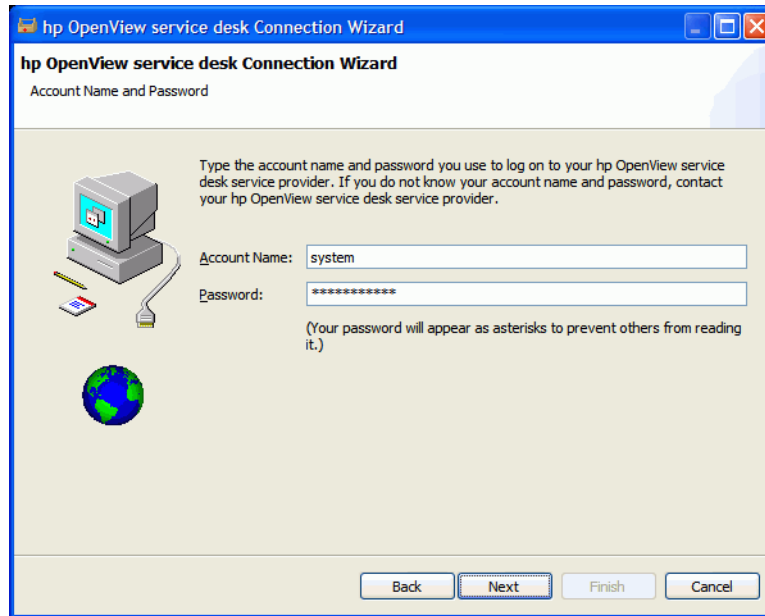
hp OpenView service desk Connection Wizard

hp OpenView service desk Connection Wizard
Account Name and Password

Type the account name and password you use to log on to your hp OpenView service desk service provider. If you do not know your account name and password, contact your hp OpenView service desk service provider.

Account Name: system

Password: ***********

(Your password will appear as asterisks to prevent others from reading it.)

Back Next Finish Cancel